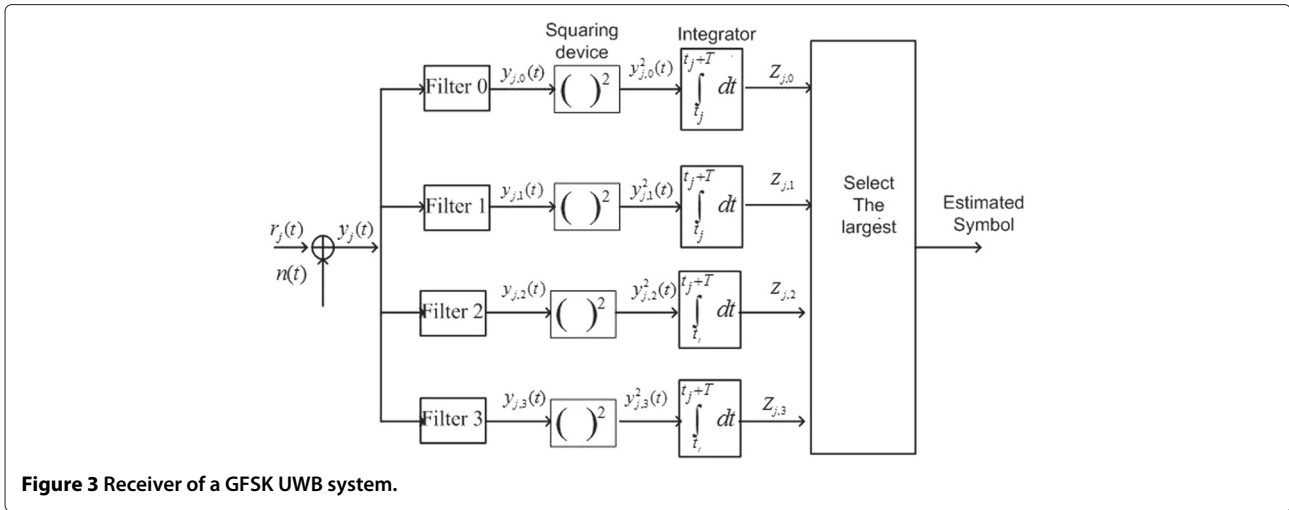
Squaring device

Integrator

$r_j(t)$

$n(t)$

$y_j(t)$

Filter 0

$y_{j,0}(t)$

$(\ )^2$

$y_{j,0}^2(t)$

$\int_{t_j}^{t_j+T} dt$

$Z_{j,0}$

Filter 1

$y_{j,1}(t)$

$(\ )^2$

$y_{j,1}^2(t)$

$\int_{t_j}^{t_j+T} dt$

$Z_{j,1}$

Filter 2

$y_{j,2}(t)$

$(\ )^2$

$y_{j,2}^2(t)$

$\int_{t_i}^{t_j+T} dt$

$Z_{j,2}$

Filter 3

$y_{j,3}(t)$

$(\ )^2$

$y_{j,3}^2(t)$

$\int_{t_i}^{t_j+T} dt$

$Z_{j,3}$

Select The largest

Estimated Symbol

**Figure 3 Receiver of a GFSK UWB system.**